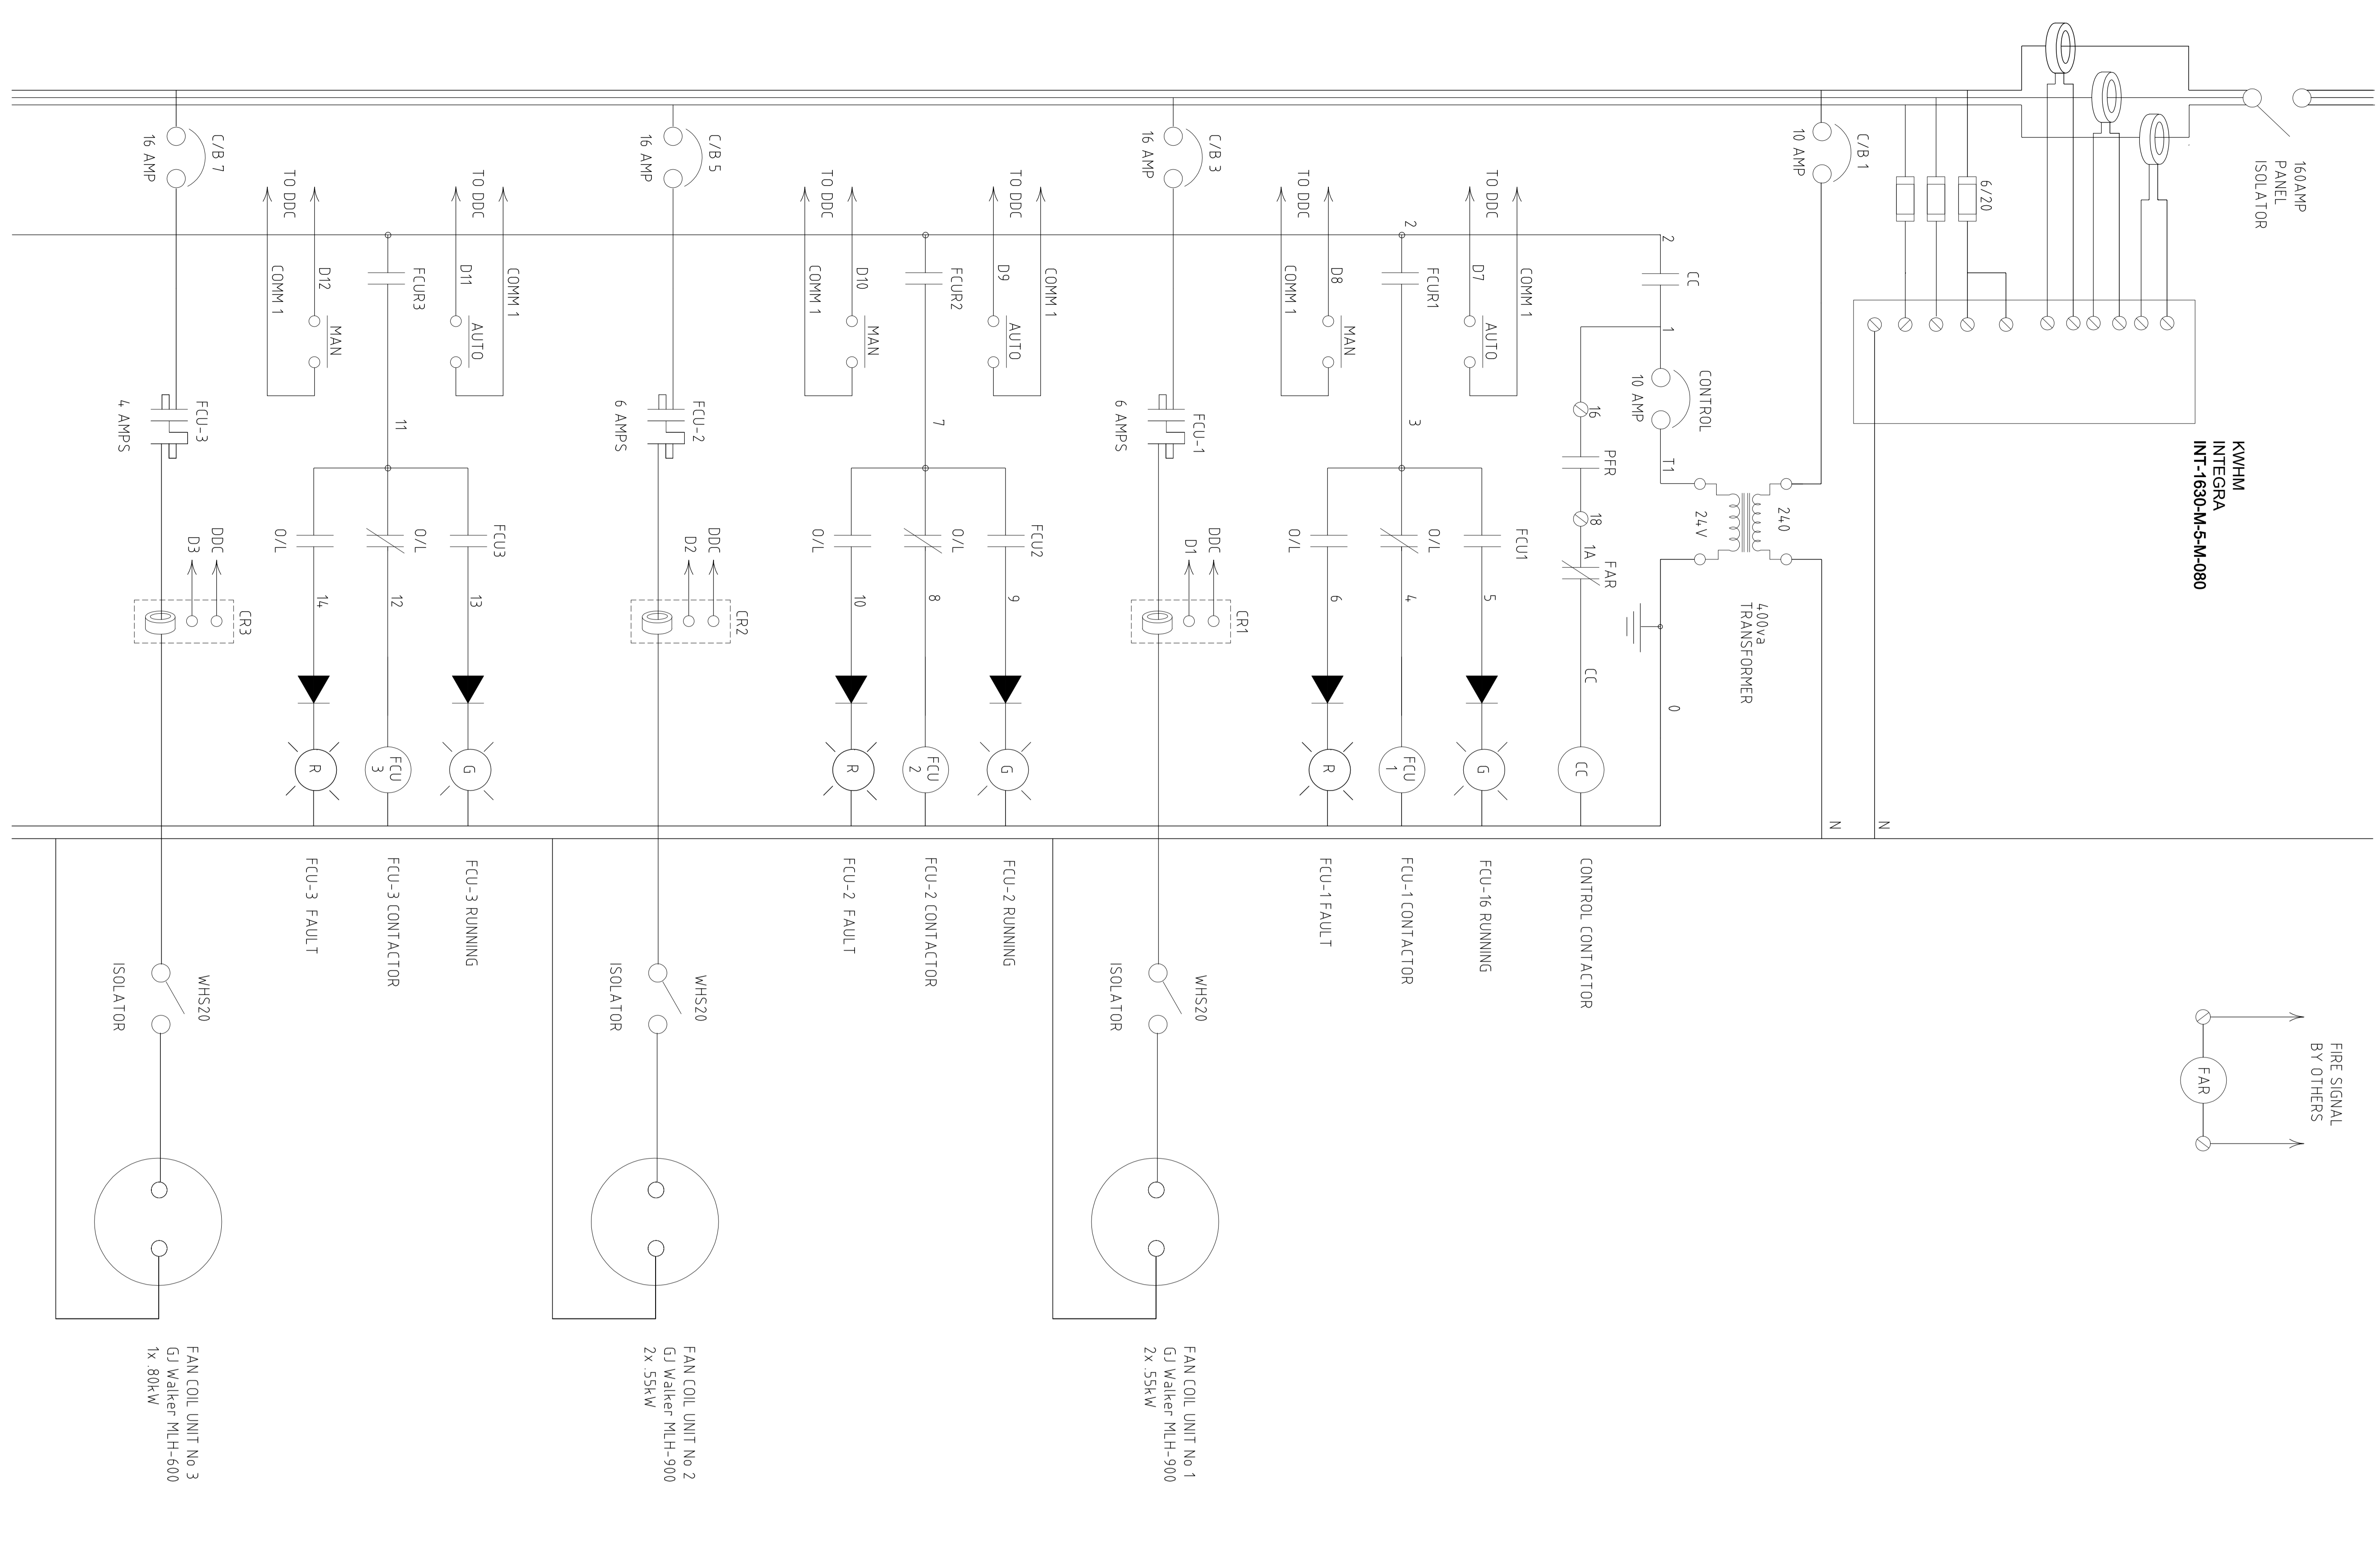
C/B 7
16 AMP

TO DDC
TO DDC
COMM 1
D12
MAN
FCUR3
D11
AUTO
COMM 1

4 AMPS
FCU-3
11
O/L
O/L
FCU3
DDC
D3
CR3
14
12
13
R
FCU 3
G

C/B 5
16 AMP
TO DDC
TO DDC
COMM 1
D10
MAN
FCUR2
D9
AUTO
COMM 1
6 AMPS
FCU-2
7
O/L
O/L
FCU2
DDC
D2
CR2
10
8
9
R
FCU 2
G

C/B 3
16 AMP
TO DDC
TO DDC
COMM 1
D8
MAN
2
FCUR1
D7
AUTO
COMM 1
6 AMPS
FCU-1
3
O/L
O/L
FCU1
DDC
D1
CR1
6
4
5
R
FCU 1
G

2
CC
1
CONTROL
10 AMP
16
PFR
T1
18
1A
FAR
24V
240
400va
TRANSFORMER
CC
0
CC

C/B 1
10 AMP
6/20
160AMP
PANEL
ISOLATOR
KWHM
INTEGRA
INT-1630-M-5-M-080
N
N

FCU-3 FAULT
FCU-3 CONTACTOR
FCU-3 RUNNING
FCU-2 FAULT
FCU-2 CONTACTOR
FCU-2 RUNNING
FCU-1 FAULT
FCU-1 CONTACTOR
FCU-16 RUNNING
CONTROL CONTACTOR

ISOLATOR
WHS20
ISOLATOR
WHS20
ISOLATOR
WHS20

FAR
FIRE SIGNAL
BY OTHERS

FAN COIL UNIT No 3
GJ Walker MLH-600
1x .80kW

FAN COIL UNIT No 2
GJ Walker MLH-900
2x .55kW

FAN COIL UNIT No 1
GJ Walker MLH-900
2x .55kW